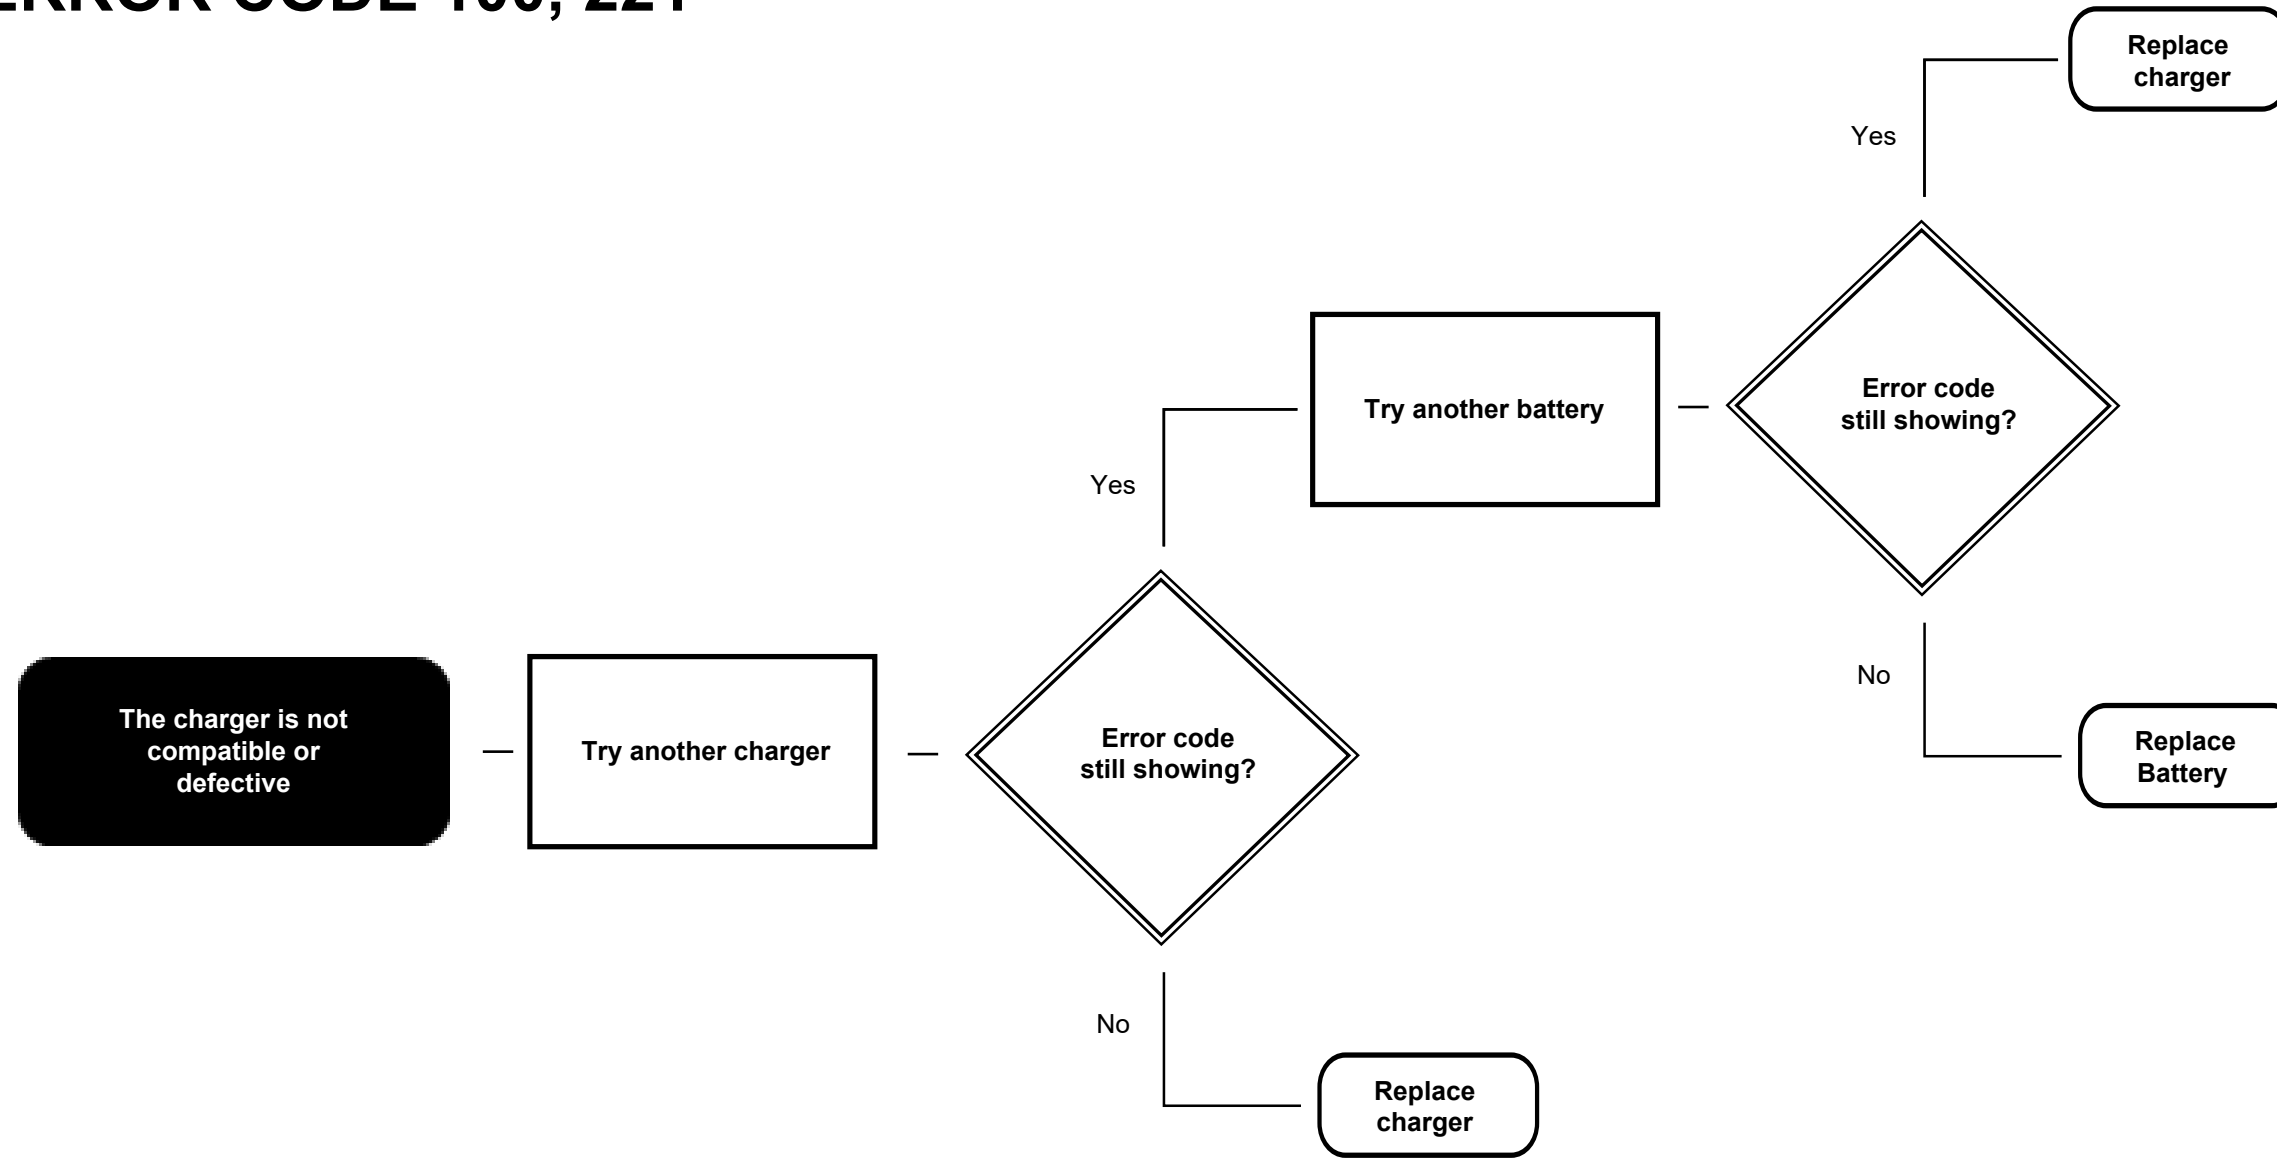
ERROR CODE 1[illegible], 22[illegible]

The charger is not compatible or defective

Try another charger

Error code still showing?

Yes

Try another battery

Error code still showing?

Yes

Replace charger

No

Replace Battery

No

Replace charger